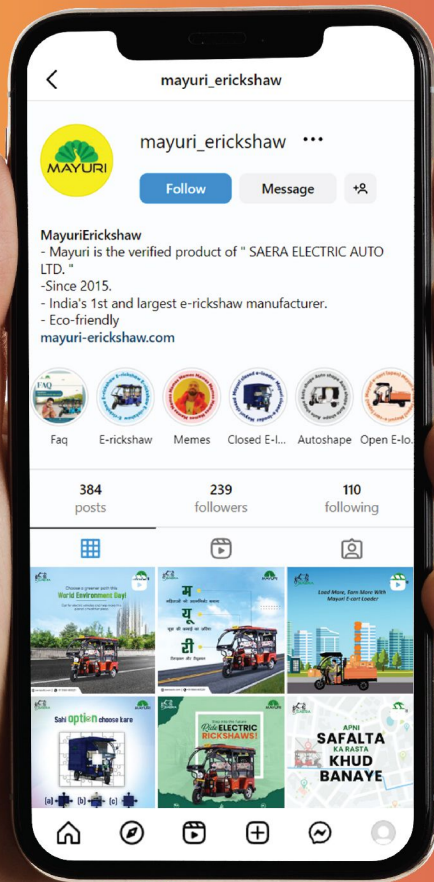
mayuri_erickshaw

MAYURI

mayuri_erickshaw •••

Follow Message

MayuriErickshaw
- Mayuri is the verified product of " SAERA ELECTRIC AUTO LTD. "
-Since 2015.
- India's 1st and largest e-rickshaw manufacturer.
- Eco-friendly
mayuri-erickshaw.com

FAQ

Faq E-rickshaw Memes Closed E-l... Autoshape Open E-lo...

384 posts 239 followers 110 following

World Environment Day!

म यू री

Load More, Earn More With Mayuri E-cart Loader

Sahi option choose karo

Ride ELECTRIC RICKSHAWS!

APNI SAFALTA KA RASTA KHUD BANAYE